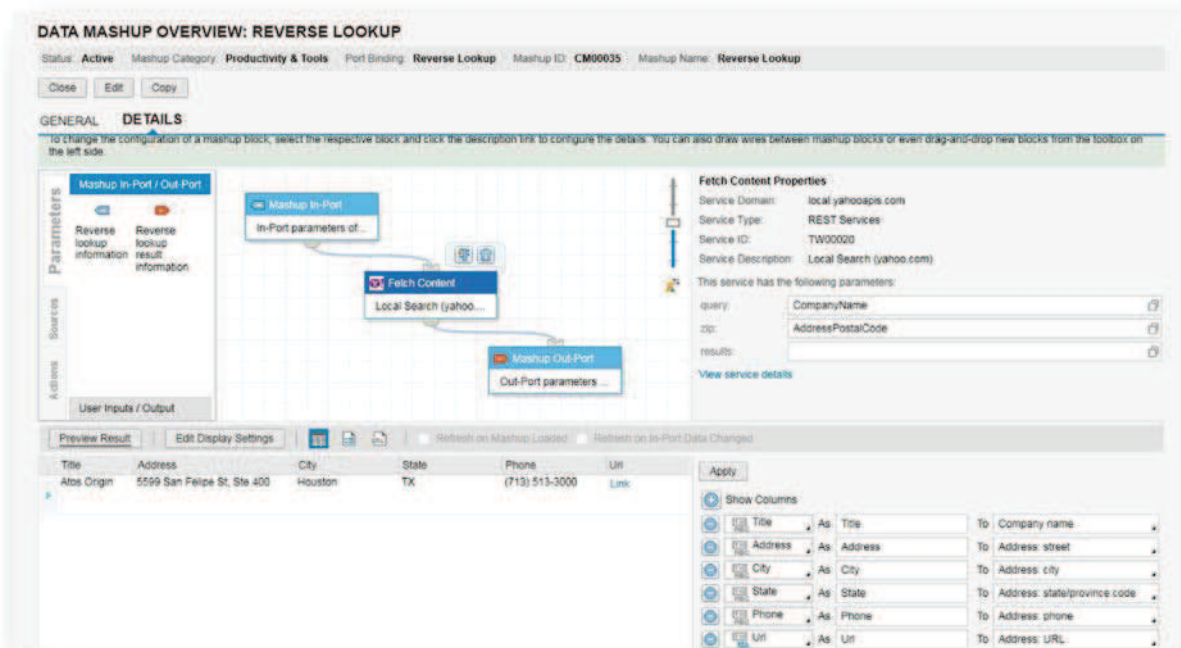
DATA MASHUP OVERVIEW: REVERSE LOOKUP

Status: Active Mashup Category: Productivity & Tools Port Binding: Reverse Lookup Mashup ID: CM00035 Mashup Name: Reverse Lookup

Close Edit Copy

GENERAL DETAILS

To change the configuration of a mashup block, select the respective block and click the description link to configure the details. You can also draw wires between mashup blocks or even drag-and-drop new blocks from the toolbox on the left side.

Parameters

Sources

Actions

Mashup In-Port / Out-Port

Reverse lookup information

Reverse lookup result information

User Inputs / Output

Mashup In-Port

In-Port parameters of...

Fetch Content

Local Search (yahoo....

Mashup Out-Port

Out-Port parameters ...

Fetch Content Properties

Service Domain: local.yahooapis.com

Service Type: REST Services

Service ID: TW00020

Service Description: Local Search (yahoo.com)

This service has the following parameters:

query: CompanyName

zip: AddressPostalCode

results:

View service details

Preview Result Edit Display Settings Refresh on Mashup Loaded Refresh on In-Port Data Changed

| Title | Address | City | State | Phone | Url |
|---|---|---|---|---|---|
| Atos Origin | 5599 San Felipe St, Ste 400 | Houston | TX | (713) 513-3000 | Link |

Apply

Show Columns

| | As | | To |
|---|---|---|---|
| Title | As | Title | To Company name |
| Address | As | Address | To Address: street |
| City | As | City | To Address: city |
| State | As | State | To Address: state/province code |
| Phone | As | Phone | To Address: phone |
| Url | As | Url | To Address: URL |